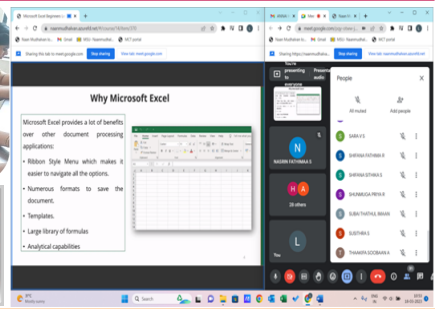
Microsoft Excel Beginners

naanmudhalvan.azurefd.net

Naan Mudhalvan b... Gmail MSU - Naanmudhal... NCT portal

Sharing this tab to meet.google.com Stop sharing

Why Microsoft Excel

Microsoft Excel provides a lot of benefits over other document processing applications:

• Ribbon Style Menu which makes it easier to navigate all the options.

• Numerous formats to save the document.

• Templates.

• Large library of formulas

• Analytical capabilities

meet.google.com

Sharing https://naanmudhalvan.azurefd.net Stop sharing View tab

You're presenting to everyone

People

All muted

Add people

N

NASRIN FATHIMA S

H A

28 others

L

You

SARA V S

SHIFANA FATHIMA R

SHIFANA SITHIKA S

SHUNMUGA PRIYA R

SUBATHATHUL BIRAN

SUSITHRA S

THAMARA SOOBAAN A

Search

32°C Mostly sunny